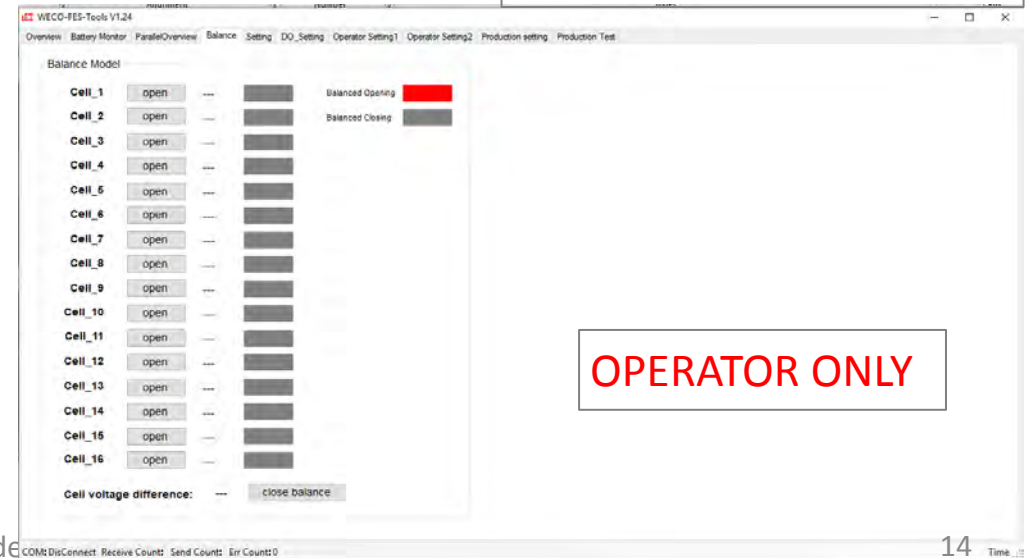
WECO-FES-Tools V1.24

Overview Battery Monitor ParallelOverview Balance Setting DO_Setting Operator Setting1 Operator Setting2 Production setting Production Test

Balance Model

Cell_1 open ---
Cell_2 open ---
Cell_3 open ---
Cell_4 open ---
Cell_5 open ---
Cell_6 open ---
Cell_7 open ---
Cell_8 open ---
Cell_9 open ---
Cell_10 open ---
Cell_11 open ---
Cell_12 open ---
Cell_13 open ---
Cell_14 open ---
Cell_15 open ---
Cell_16 open ---

Balanced Opening
Balanced Closing

Cell voltage difference: --- close balance

OPERATOR ONLY

COM: DisConnect Receive Count: Send Count: Err Count: 0

14

Time